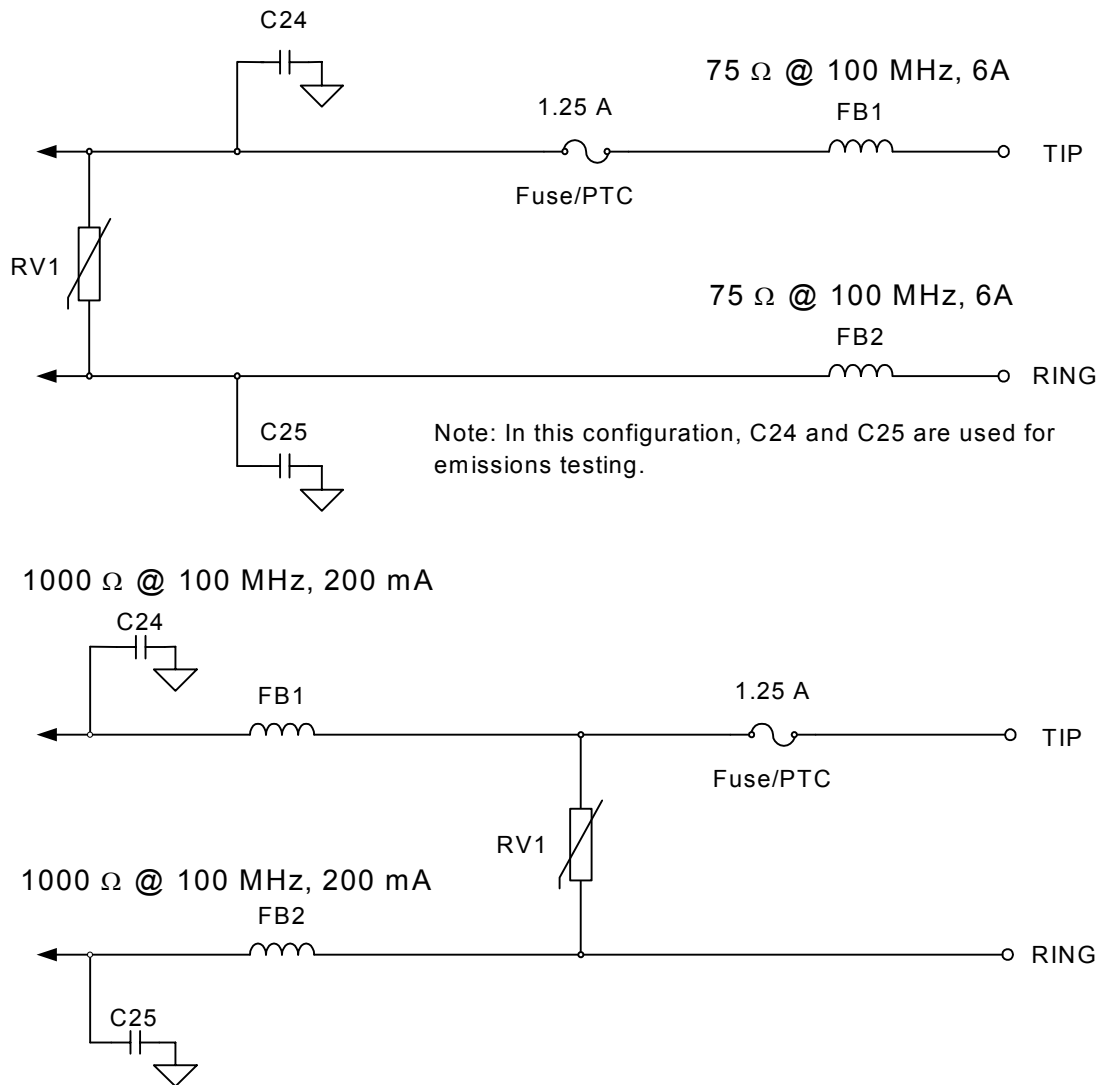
C24

75 Ω @ 100 MHz, 6A

1.25 A

FB1

TIP

Fuse/PTC

RV1

75 Ω @ 100 MHz, 6A

FB2

RING

C25

Note: In this configuration, C24 and C25 are used for emissions testing.

1000 Ω @ 100 MHz, 200 mA

C24

FB1

1.25 A

TIP

Fuse/PTC

RV1

1000 Ω @ 100 MHz, 200 mA

FB2

RING

C25